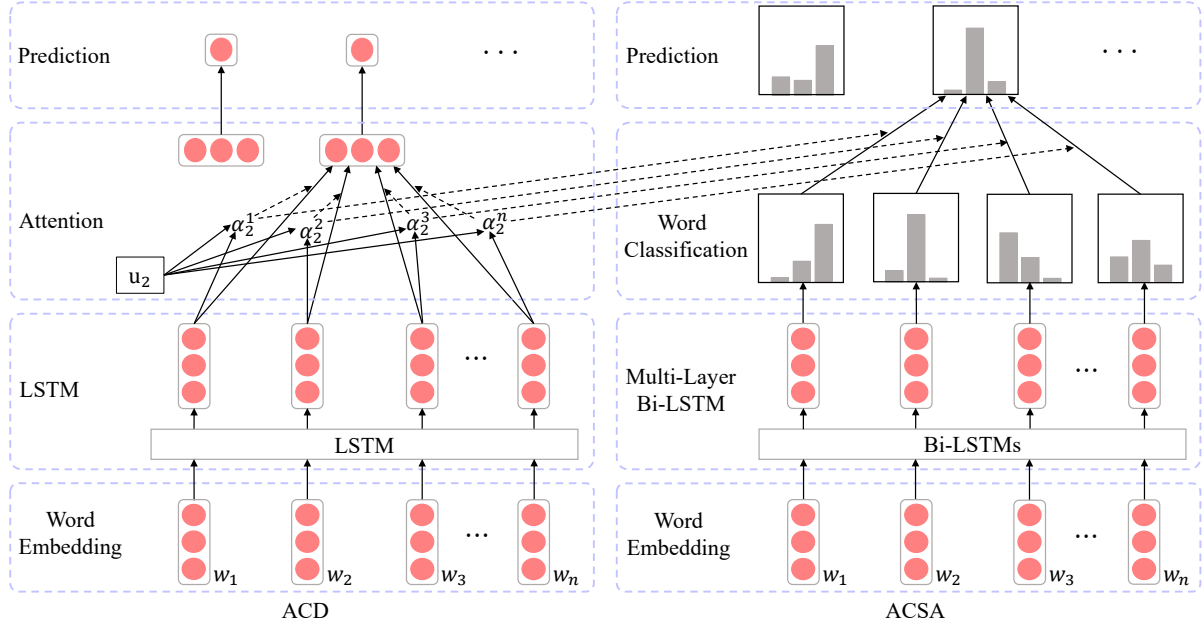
Prediction

...

Attention

$\alpha_2^1$ $\alpha_2^2$ $\alpha_2^3$ $\alpha_2^n$

$u_2$

LSTM

...

LSTM

Word Embedding

...

$w_1$ $w_2$ $w_3$ $w_n$

ACD

Prediction

...

Word Classification

Multi-Layer Bi-LSTM

...

Bi-LSTMs

Word Embedding

...

$w_1$ $w_2$ $w_3$ $w_n$

ACSA